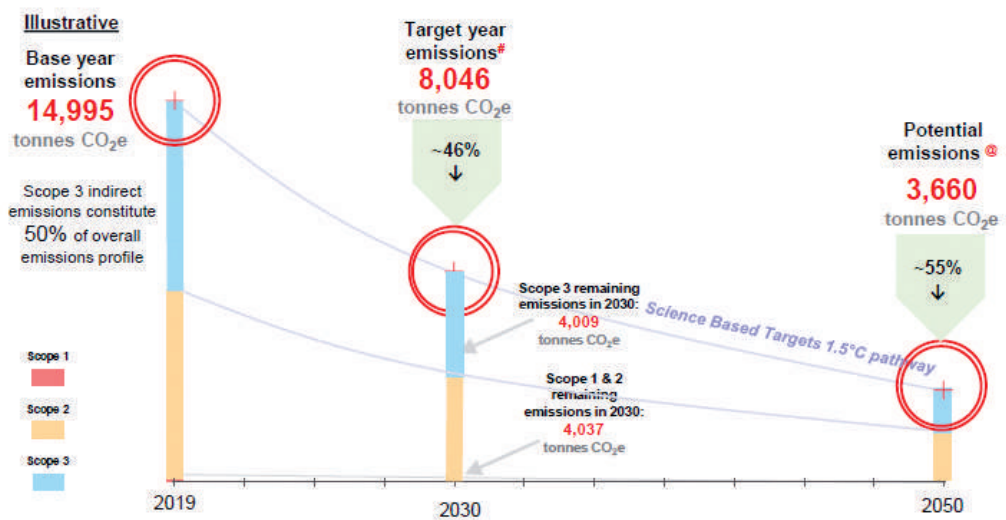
Illustrative

Base year emissions
14,995
tonnes $CO_2e$

Scope 3 indirect emissions constitute 50% of overall emissions profile

Target year emissions#
8,046
tonnes $CO_2e$

~46%
↓

Potential emissions@
3,660
tonnes $CO_2e$

~55%
↓

Scope 3 remaining emissions in 2030:
4,009
tonnes $CO_2e$

Science Based Targets 1.5°C pathway

Scope 1 & 2 remaining emissions in 2030:
4,037
tonnes $CO_2e$

Scope 1

Scope 2

Scope 3

2019

2030

2050